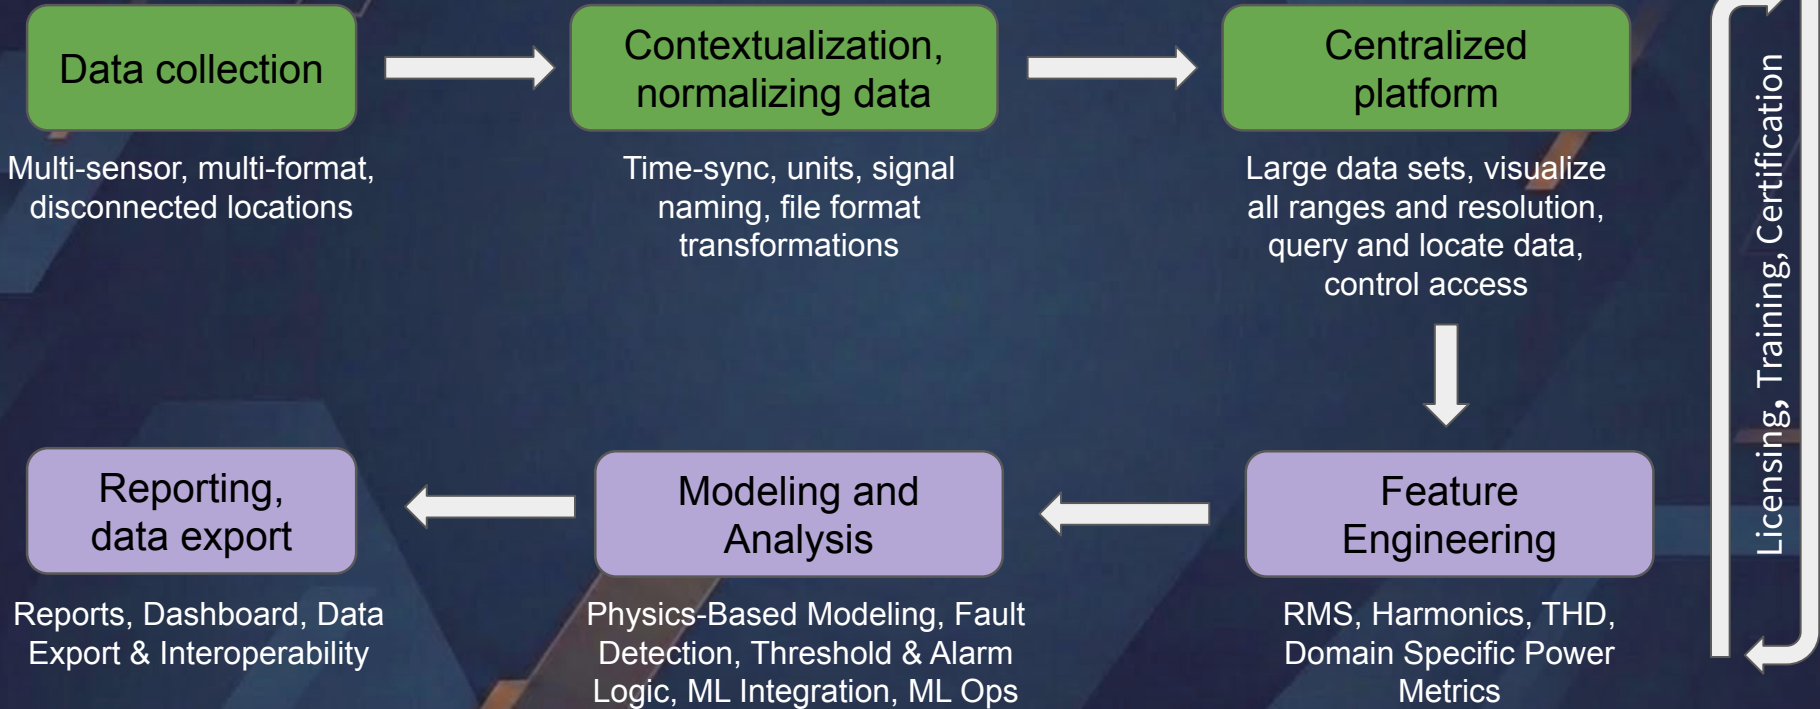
Data collection

Multi-sensor, multi-format, disconnected locations

Contextualization, normalizing data

Time-sync, units, signal naming, file format transformations

Centralized platform

Large data sets, visualize all ranges and resolution, query and locate data, control access

Licensing, Training, Certification

Feature Engineering

RMS, Harmonics, THD, Domain Specific Power Metrics

Modeling and Analysis

Physics-Based Modeling, Fault Detection, Threshold & Alarm Logic, ML Integration, ML Ops

Reporting, data export

Reports, Dashboard, Data Export & Interoperability